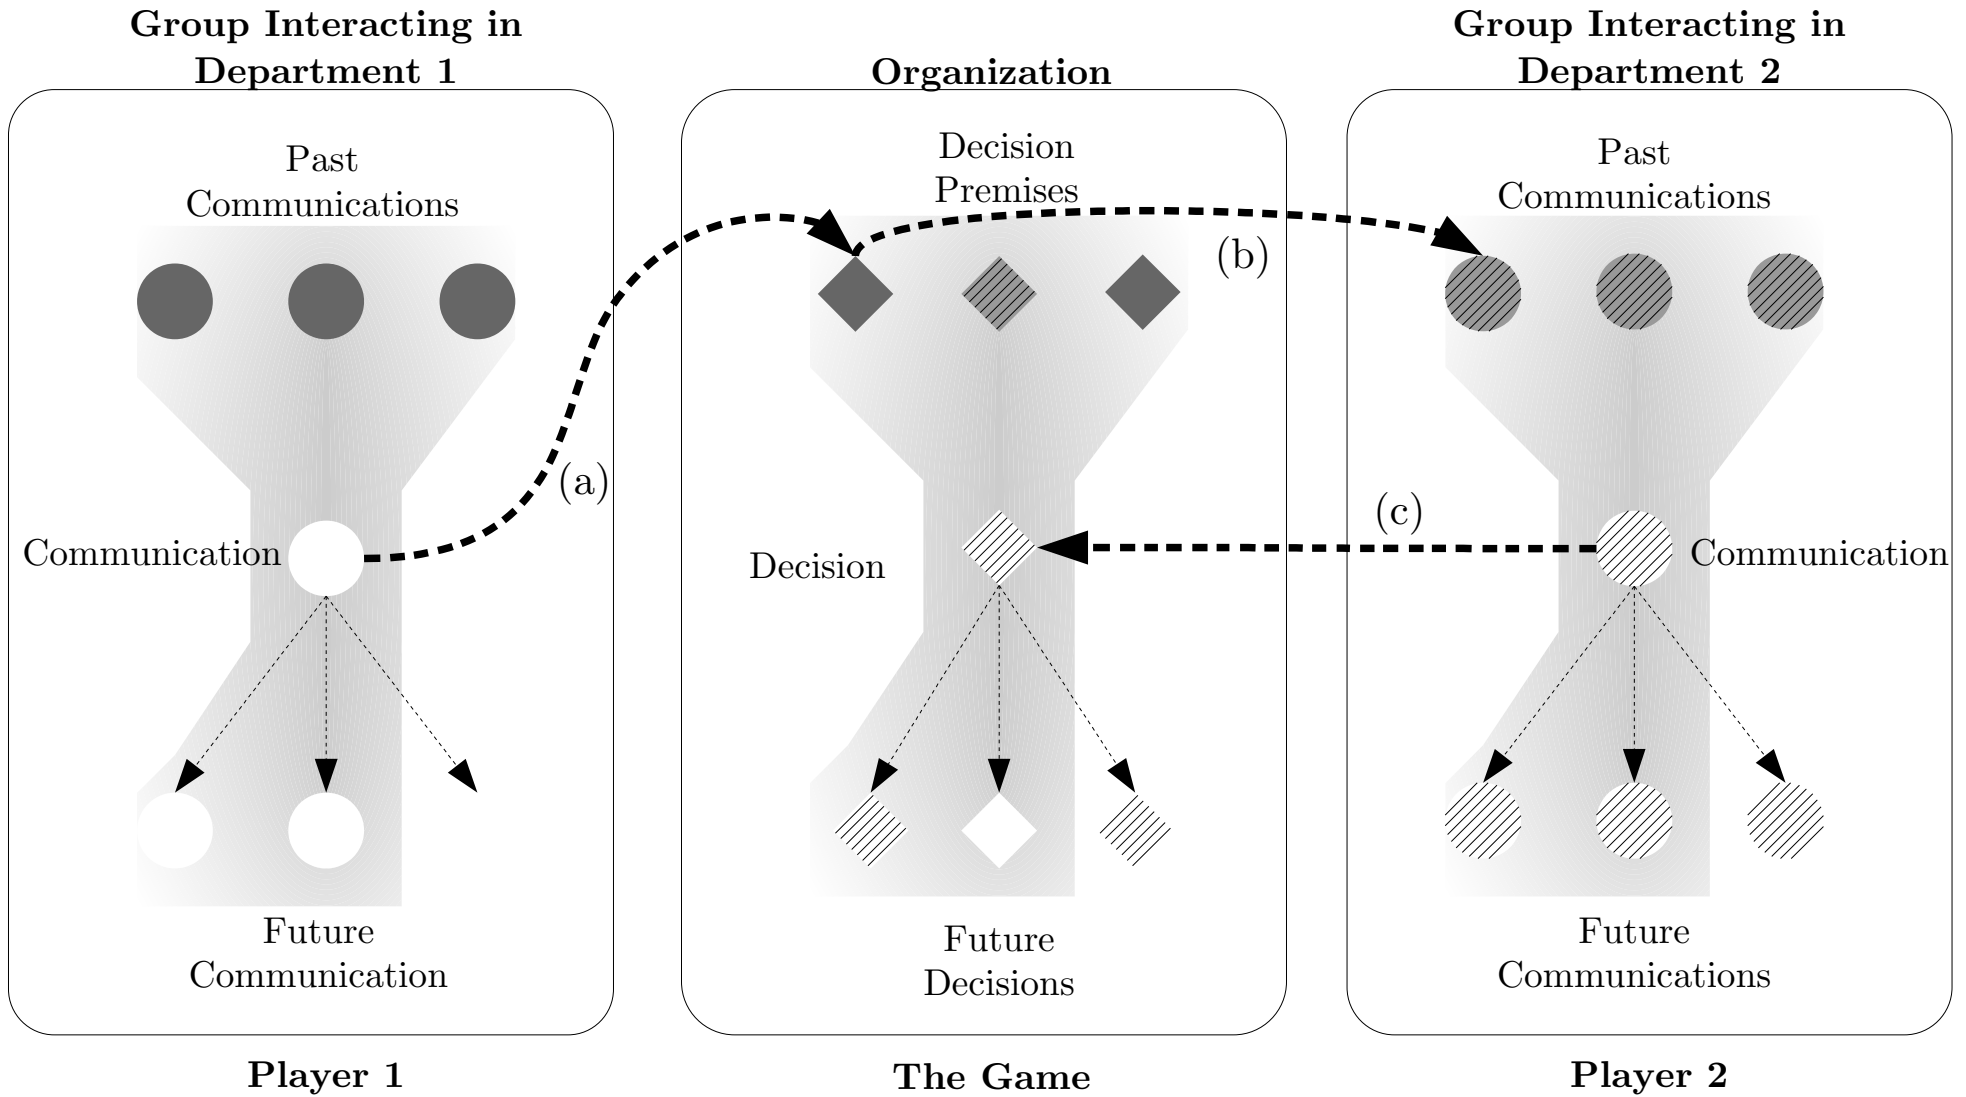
Group Interacting in Department 1

Past Communications

Communication

(a)

Future Communication

Player 1

Organization

Decision Premises

(b)

Decision

Future Decisions

The Game

Group Interacting in Department 2

Past Communications

(c)

Communication

Future Communications

Player 2